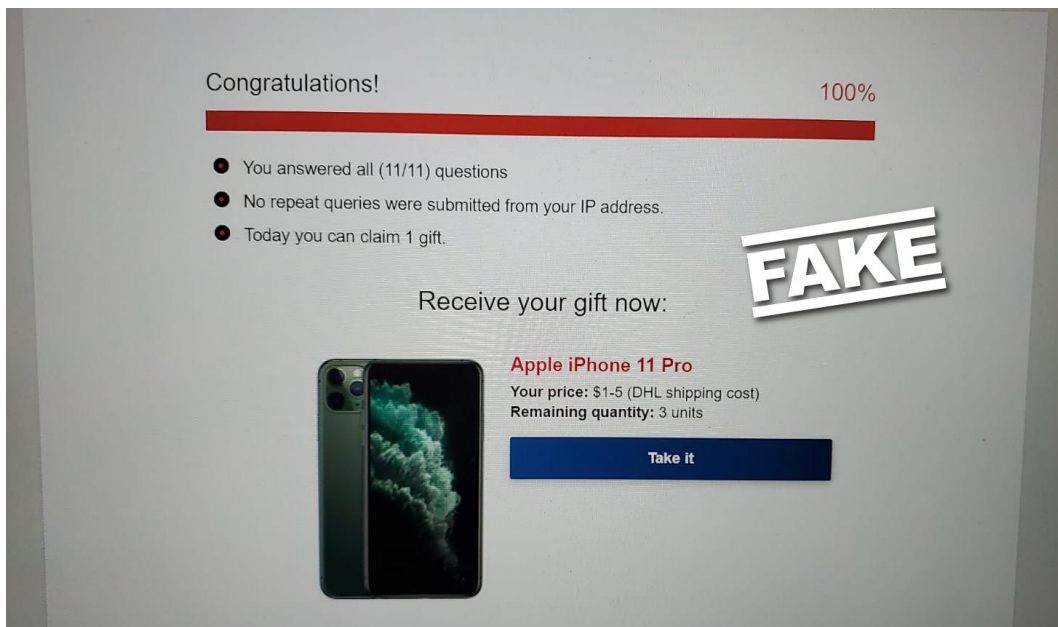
Congratulations!

100%

- You answered all (11/11) questions
- No repeat queries were submitted from your IP address.
- Today you can claim 1 gift.

FAKE

Receive your gift now:

Apple iPhone 11 Pro

**Your price:** \$1-5 (DHL shipping cost)
**Remaining quantity:** 3 units

Take it